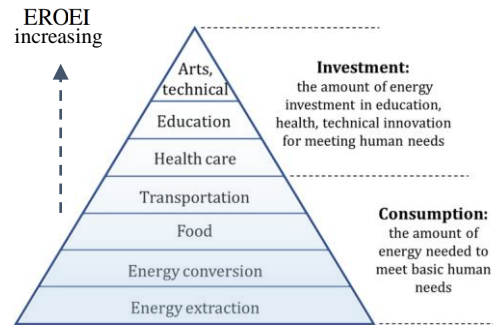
EROEI
increasing

Arts, technical

Education

Health care

Transportation

Food

Energy conversion

Energy extraction

**Investment:**
the amount of energy investment in education, health, technical innovation for meeting human needs

**Consumption:**
the amount of energy needed to meet basic human needs